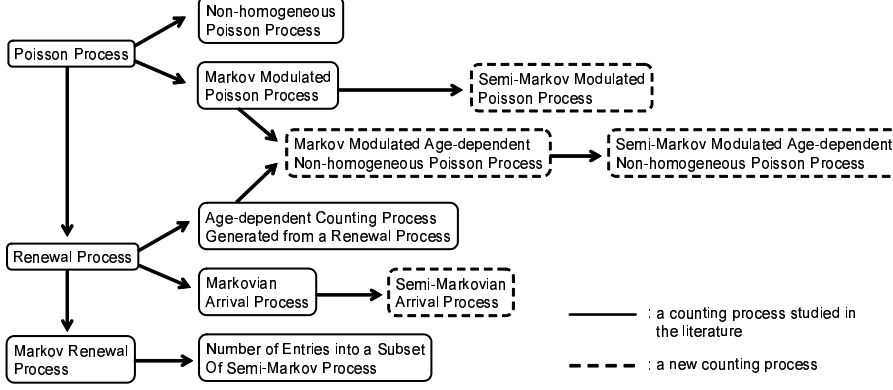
Poisson Process

Non-homogeneous Poisson Process

Markov Modulated Poisson Process

Semi-Markov Modulated Poisson Process

Markov Modulated Age-dependent Non-homogeneous Poisson Process

Semi-Markov Modulated Age-dependent Non-homogeneous Poisson Process

Age-dependent Counting Process Generated from a Renewal Process

Renewal Process

Markovian Arrival Process

Semi-Markovian Arrival Process

Markov Renewal Process

Number of Entries into a Subset Of Semi-Markov Process

: a counting process studied in the literature

: a new counting process